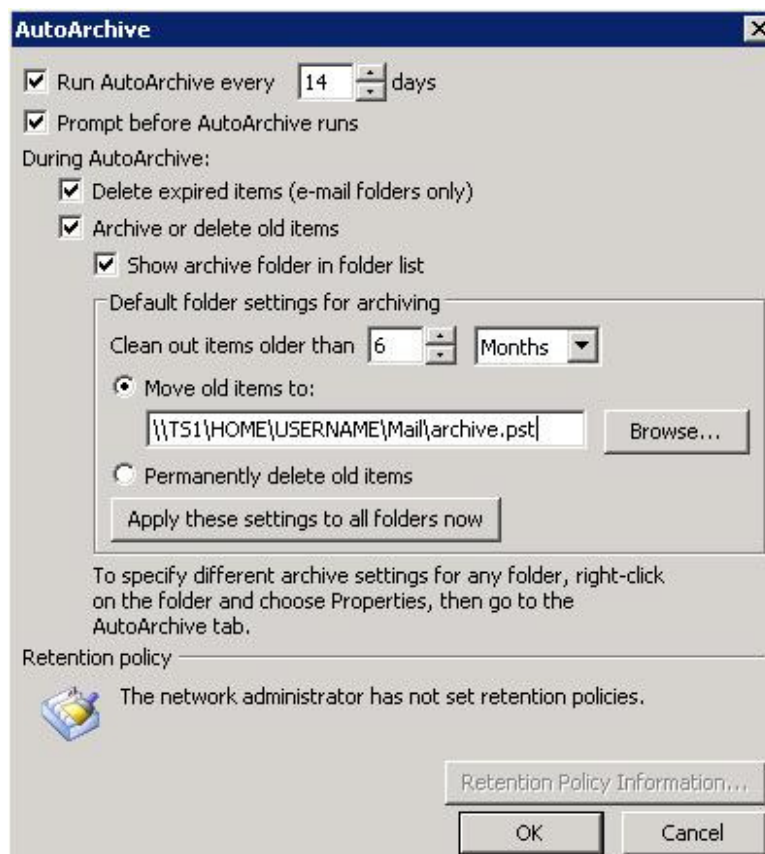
AutoArchive

Run AutoArchive every 14 days

Prompt before AutoArchive runs

During AutoArchive:

Delete expired items (e-mail folders only)

Archive or delete old items

Show archive folder in folder list

Default folder settings for archiving

Clean out items older than 6 Months

Move old items to:

\\TS1\HOME\USERNAME\Mail\archive.pst

Browse...

Permanently delete old items

Apply these settings to all folders now

To specify different archive settings for any folder, right-click on the folder and choose Properties, then go to the AutoArchive tab.

Retention policy

The network administrator has not set retention policies.

Retention Policy Information...

OK

Cancel